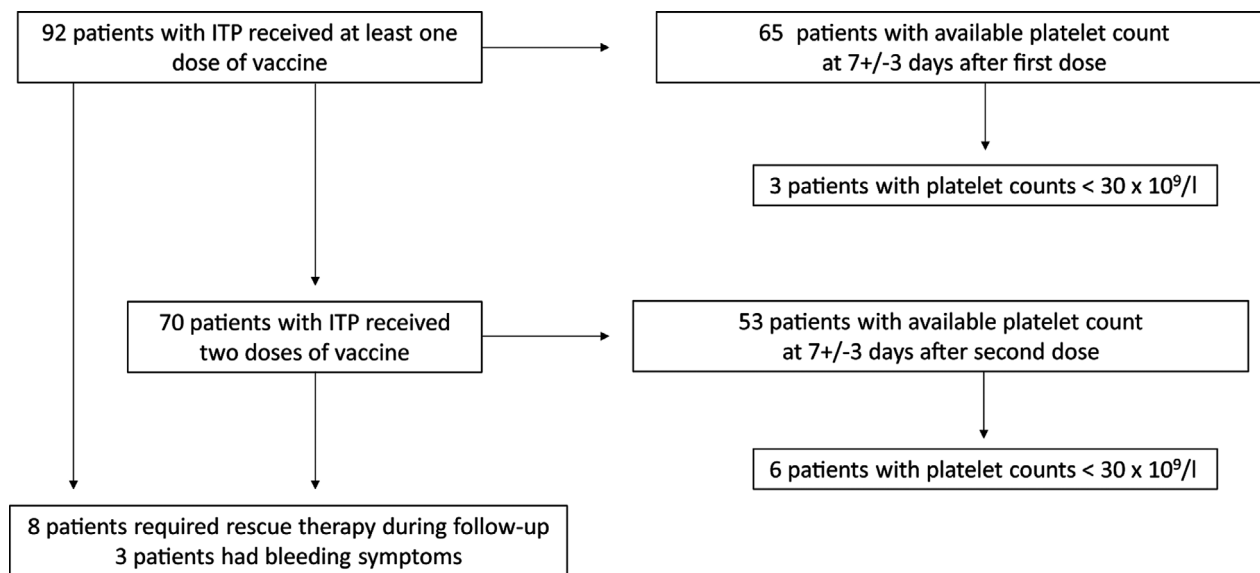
92 patients with ITP received at least one dose of vaccine

65 patients with available platelet count at 7+/-3 days after first dose

3 patients with platelet counts < 30 x $10^9$/l

70 patients with ITP received two doses of vaccine

53 patients with available platelet count at 7+/-3 days after second dose

6 patients with platelet counts < 30 x $10^9$/l

8 patients required rescue therapy during follow-up
3 patients had bleeding symptoms